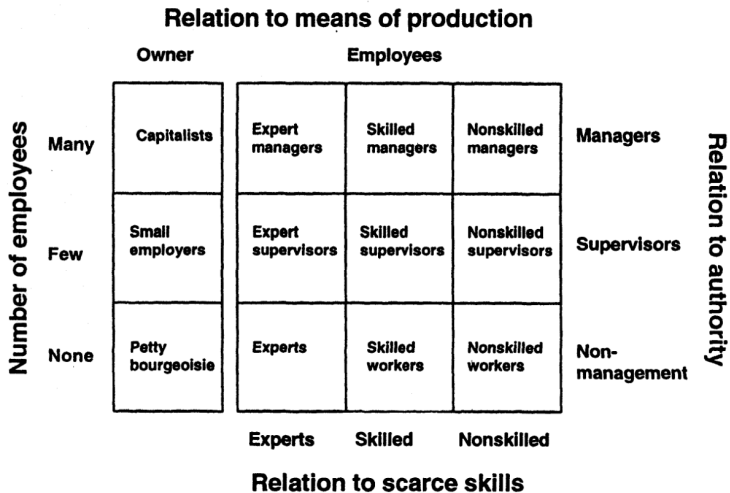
Relation to means of production

Owner

Employees

Number of employees

Many

Few

None

| Capitalists | Expert managers | Skilled managers | Nonskilled managers |
|---|---|---|---|
| Small employers | Expert supervisors | Skilled supervisors | Nonskilled supervisors |
| Petty bourgeoisie | Experts | Skilled workers | Nonskilled workers |

Managers

Supervisors

Non-management

Relation to authority

Experts

Skilled

Nonskilled

Relation to scarce skills